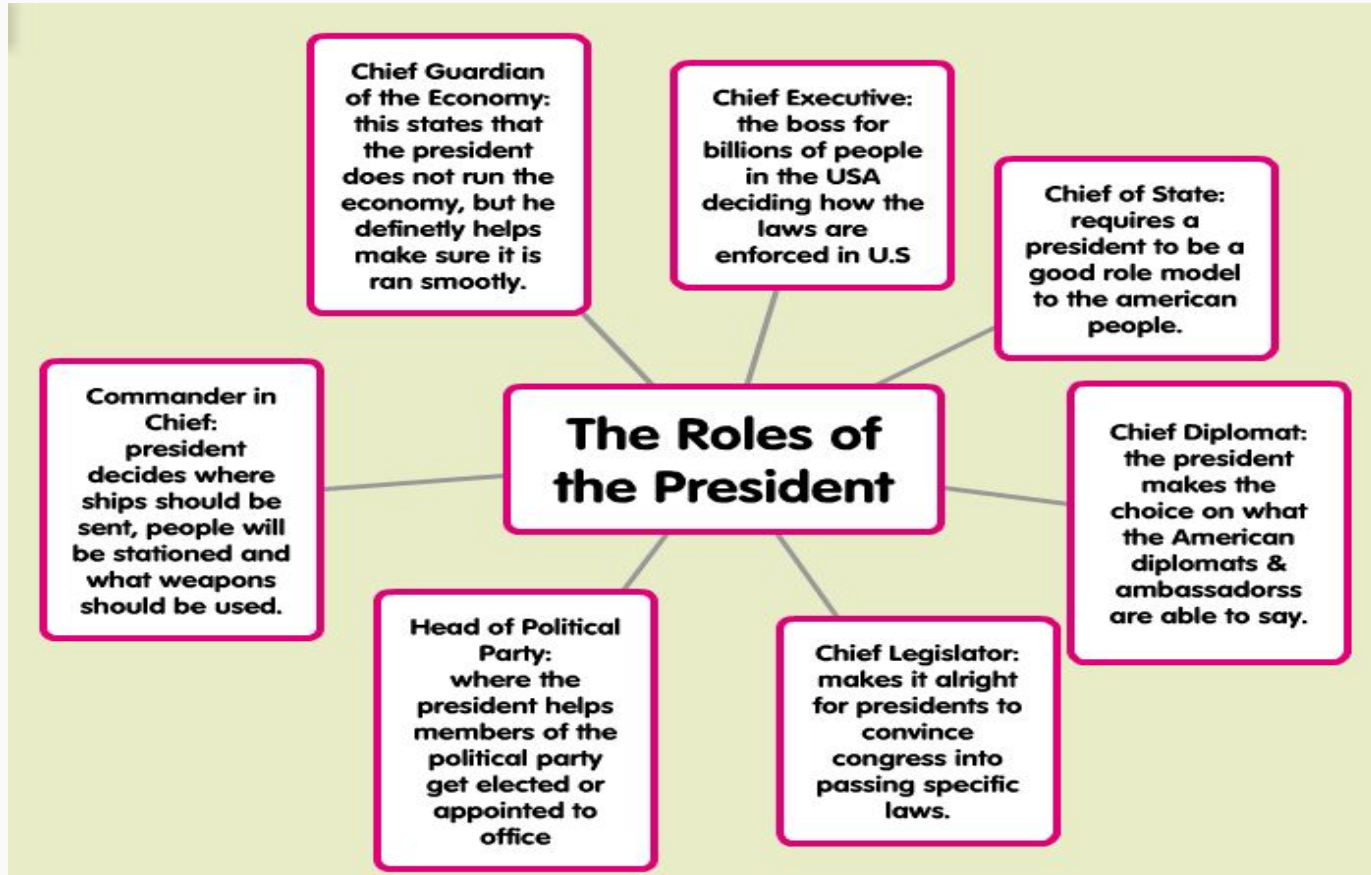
Chief Guardian of the Economy: this states that the president does not run the economy, but he definetly helps make sure it is ran smootly.

Chief Executive: the boss for billions of people in the USA deciding how the laws are enforced in U.S

Chief of State: requires a president to be a good role model to the american people.

Commander in Chief: president decides where ships should be sent, people will be stationed and what weapons should be used.

The Roles of the President

Chief Diplomat: the president makes the choice on what the American diplomats & ambassadorss are able to say.

Head of Political Party: where the president helps members of the political party get elected or appointed to office

Chief Legislator: makes it alright for presidents to convince congress into passing specific laws.